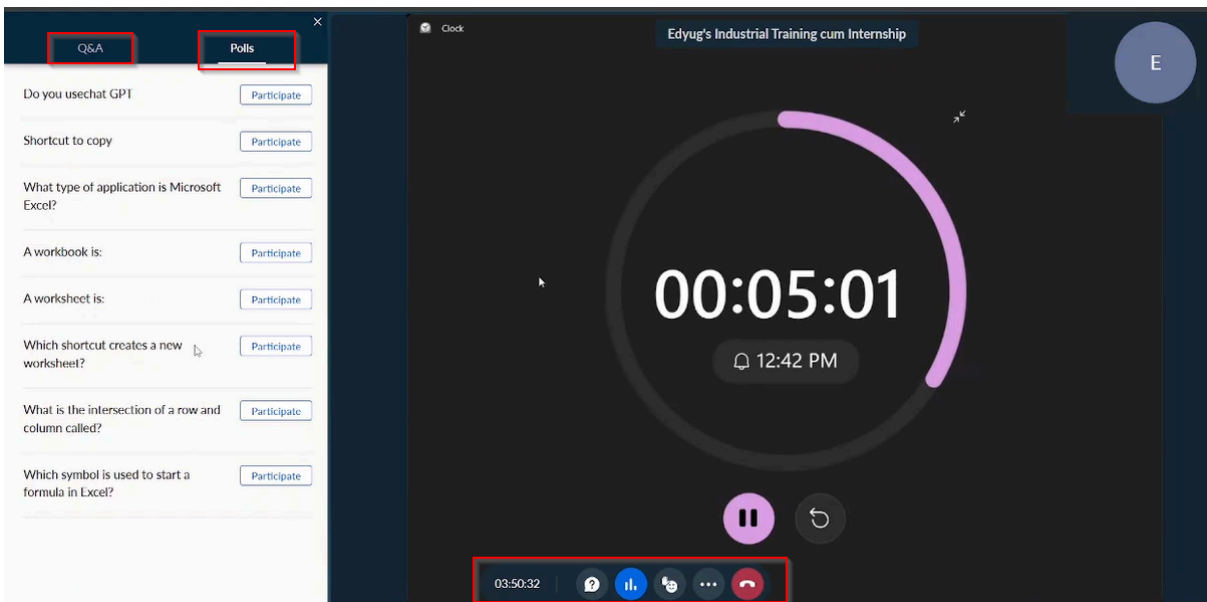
Q&A

Polls

Do you usechat GPT
Participate

Shortcut to copy
Participate

What type of application is Microsoft Excel?
Participate

A workbook is:
Participate

A worksheet is:
Participate

Which shortcut creates a new worksheet?
Participate

What is the intersection of a row and column called?
Participate

Which symbol is used to start a formula in Excel?
Participate

Clock

Edyug's Industrial Training cum Internship

E

00:05:01

12:42 PM

03:50:32